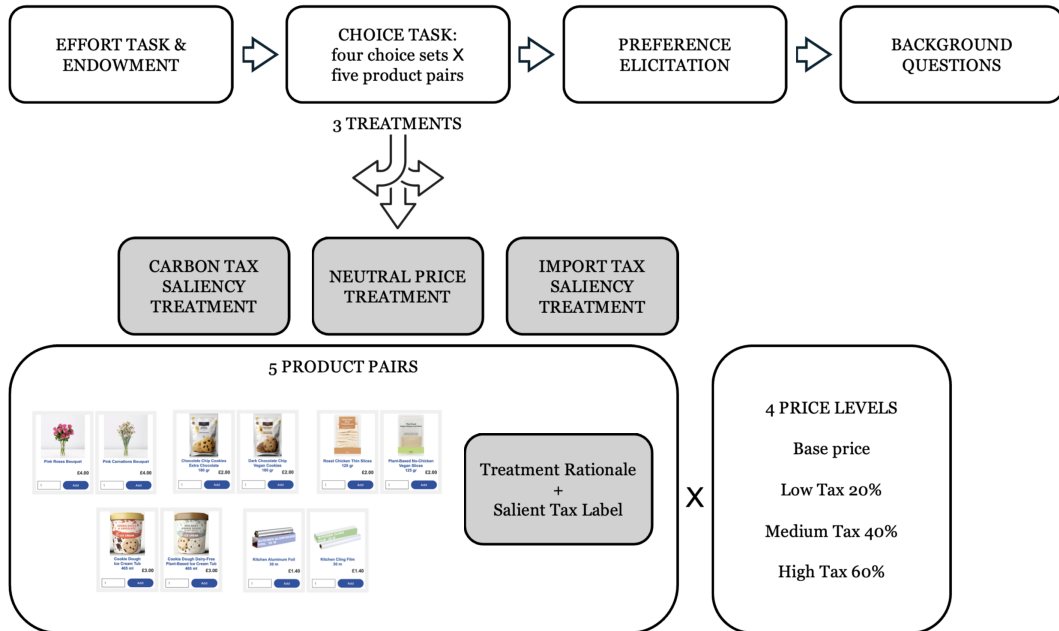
EFFORT TASK & ENDOWMENT

CHOICE TASK: four choice sets X five product pairs

PREFERENCE ELICITATION

BACKGROUND QUESTIONS

3 TREATMENTS

CARBON TAX SALIENCY TREATMENT

NEUTRAL PRICE TREATMENT

IMPORT TAX SALIENCY TREATMENT

5 PRODUCT PAIRS

Pink Roses Bouquet £4.00 Add

Pink Carnations Bouquet £4.00 Add

Chocolate Chip Cookies Extra Chocolate 180 gr £2.00 Add

Dark Chocolate Chip Vegan Cookies 180 gr £2.00 Add

Roast Chicken Thin Slices 120 gr £2.00 Add

Plant-Based No-Chicken Vegan Slices 120 gr £2.00 Add

Cookie Dough Ice Cream Tub 465 ml £3.00 Add

Cookie Dough Dairy-Free Plant-Based Ice Cream Tub 465 ml £3.00 Add

Kitchen Aluminum Foil 30 m £1.40 Add

Kitchen Cling Film 30 m £1.40 Add

Treatment Rationale + Salient Tax Label

X

4 PRICE LEVELS

Base price

Low Tax 20%

Medium Tax 40%

High Tax 60%